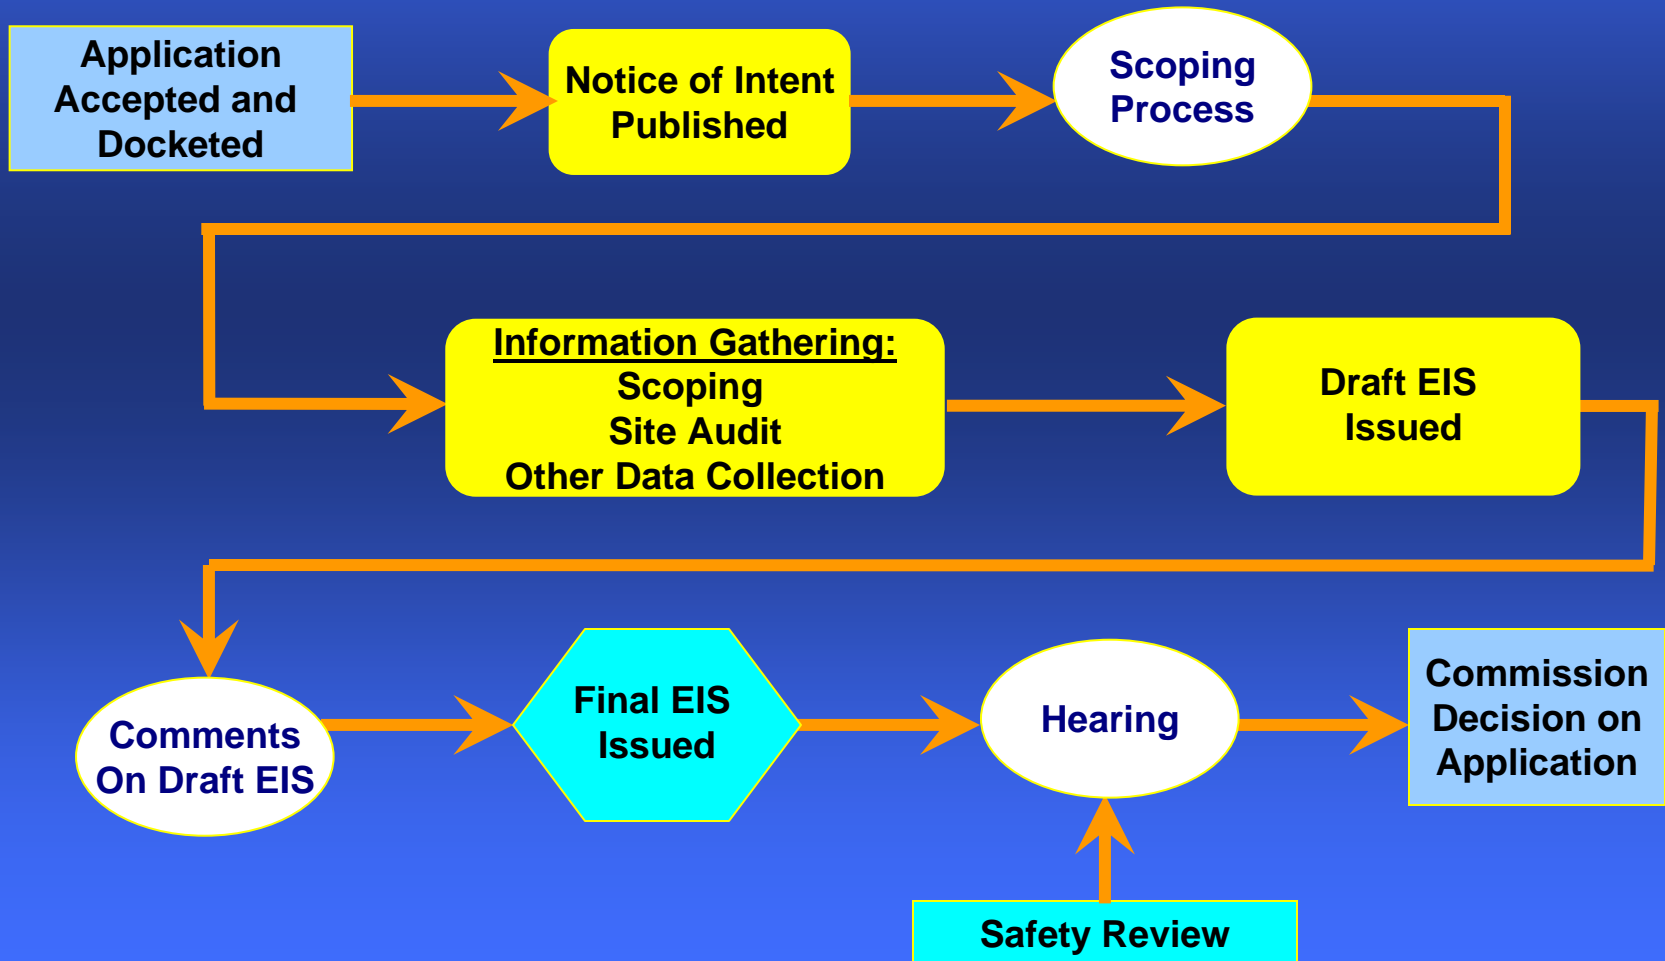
Application Accepted and Docketed

Notice of Intent Published

Scoping Process

Information Gathering:
Scoping
Site Audit
Other Data Collection

Draft EIS Issued

Comments On Draft EIS

Final EIS Issued

Hearing

Commission Decision on Application

Safety Review